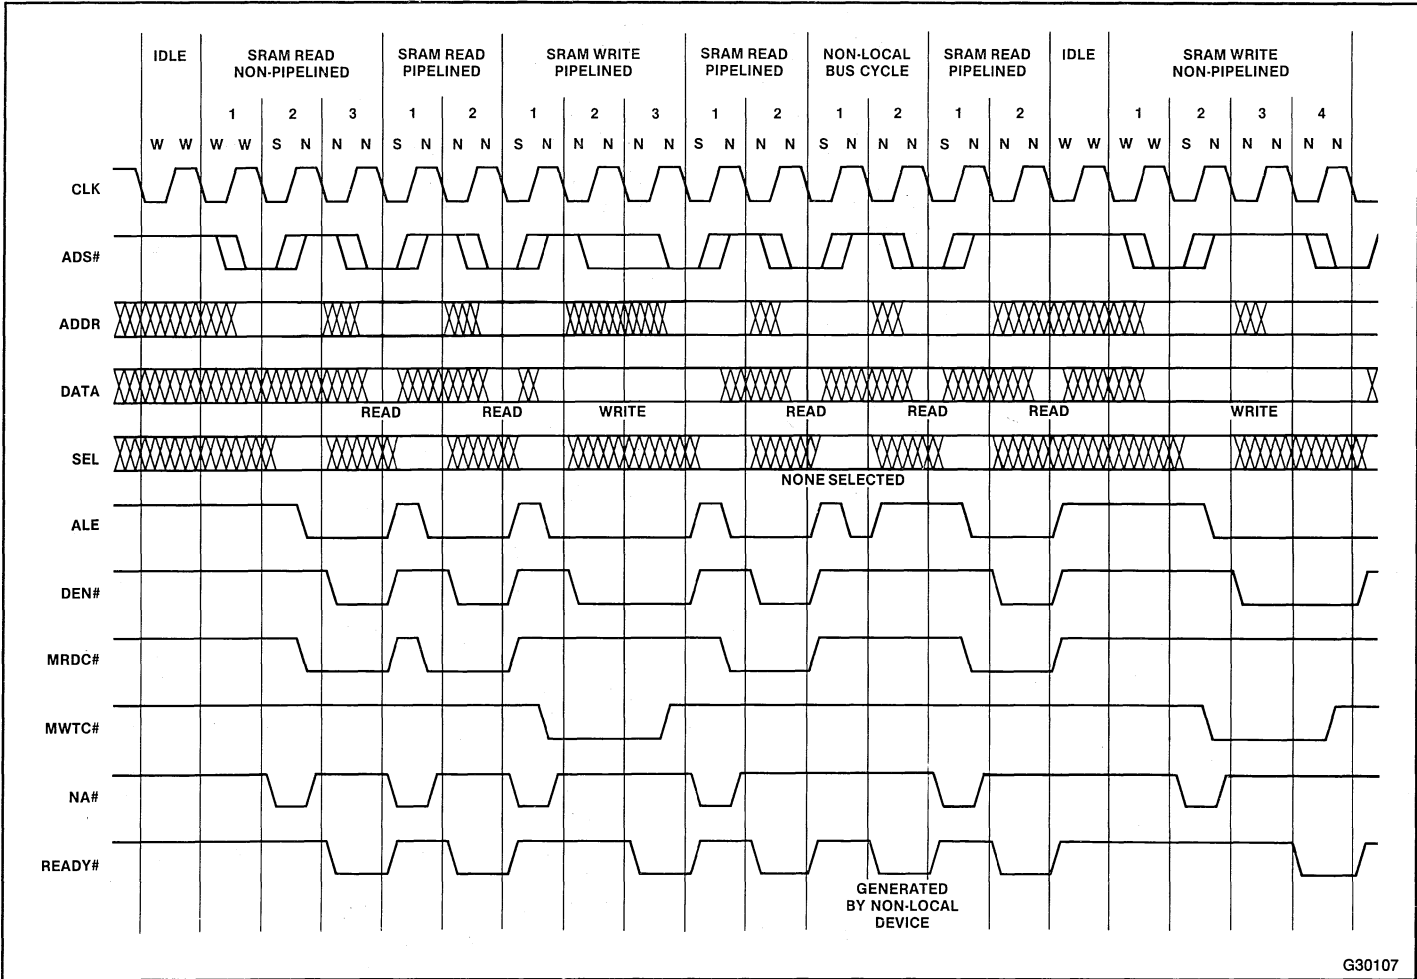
IDLE

SRAM READ NON-PIPELINED

SRAM READ PIPELINED

SRAM WRITE PIPELINED

SRAM READ PIPELINED

NON-LOCAL BUS CYCLE

SRAM READ PIPELINED

IDLE

SRAM WRITE NON-PIPELINED

1 2 3 1 2 1 2 3 1 2 1 2 1 2 1 2 3 4

W W W W S N N N S N N N S N N N N N S N N N S N N N S N N N W W W W S N N N N N

CLK

ADS#

ADDR

DATA

READ READ WRITE READ READ READ WRITE

SEL

NONE SELECTED

ALE

DEN#

MRDC#

MWTC#

NA#

READY#

GENERATED BY NON-LOCAL DEVICE

G30107